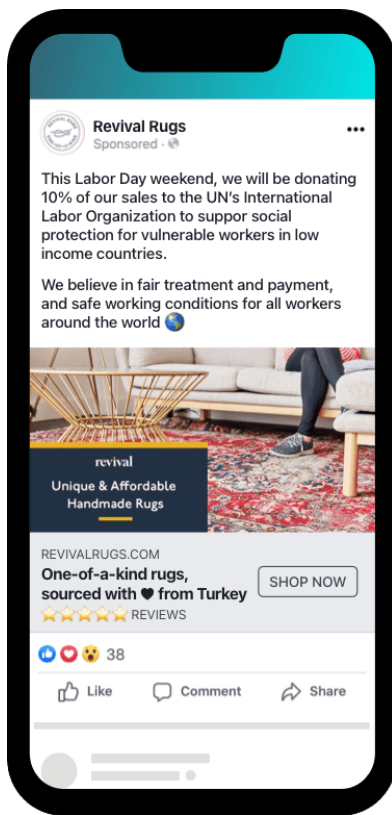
Revival Rugs
Sponsored ·

This Labor Day weekend, we will be donating 10% of our sales to the UN's International Labor Organization to suppor social protection for vulnerable workers in low income countries.

We believe in fair treatment and payment, and safe working conditions for all workers around the world 🌏

revival
Unique & Affordable Handmade Rugs

REVIVALRUGS.COM
One-of-a-kind rugs, sourced with ♥ from Turkey
⭐⭐⭐⭐⭐ REVIEWS
SHOP NOW

38

Like
Comment
Share